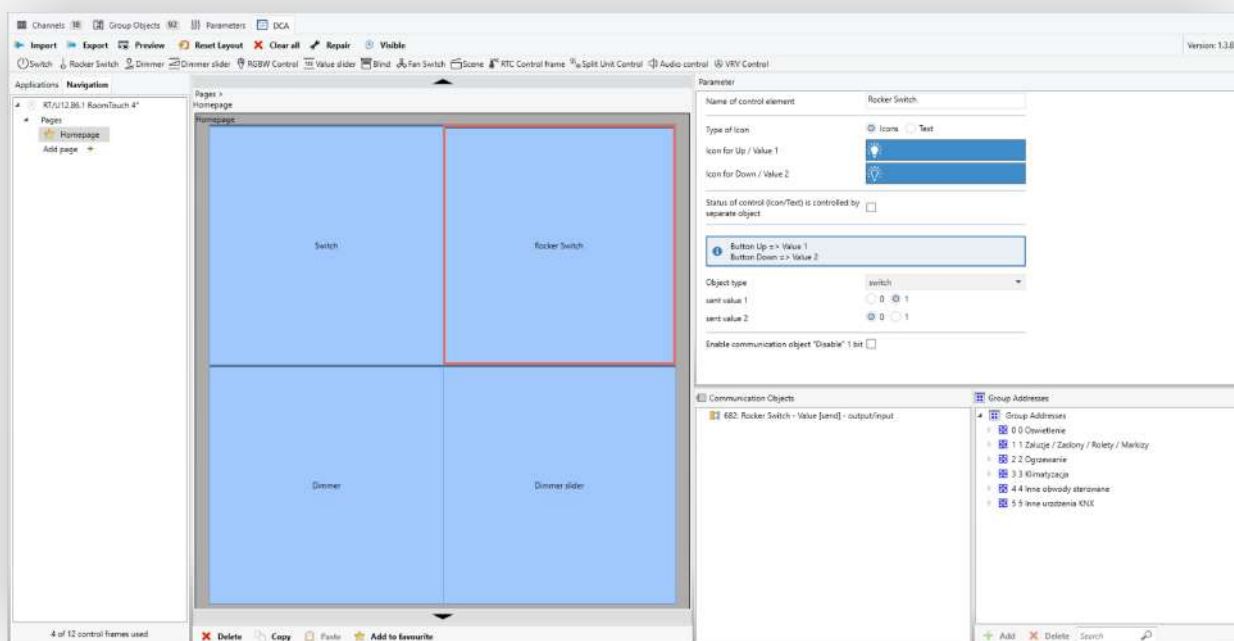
Channels 18 Group Objects 92 Parameters DCA

Import Export Preview Reset Layout Clear all Repair Visible

Version: 1.3.8

Switch Rocker Switch Dimmer Dimmer slider RGBW Control Value slider Blind Fan Switch Scene RTC Control frame Split Unit Control Audio control VRV Control

Applications Navigation

RT/U12.86.1 RoomTouch 4"
Pages
Homepage
Add page +

4 of 12 control frames used

Pages >
Homepage

Homepage

Switch

Rocker Switch

Dimmer

Dimmer slider

Delete Copy Paste Add to favourite

Parameter

Name of control element Rocker Switch

Type of Icon Icons Text

Icon for Up / Value 1

Icon for Down / Value 2

Status of control (Icon/Text) is controlled by separate object

Button Up => Value 1
Button Down => Value 2

Object type switch

sent value 1 0 1

sent value 2 0 1

Enable communication object "Disable" 1 bit

Communication Objects

682: Rocker Switch - Value [send] - output/input

Group Addresses

Group Addresses
0 0 Oswietlenie
1 1 Zaluzje / Zaslony / Rolety / Markizy
2 2 Ogrzewanie
3 3 Klimatyzacja
4 4 Inne obwody sterowane
5 5 Inne urzadzenia KNX

Add Delete Search